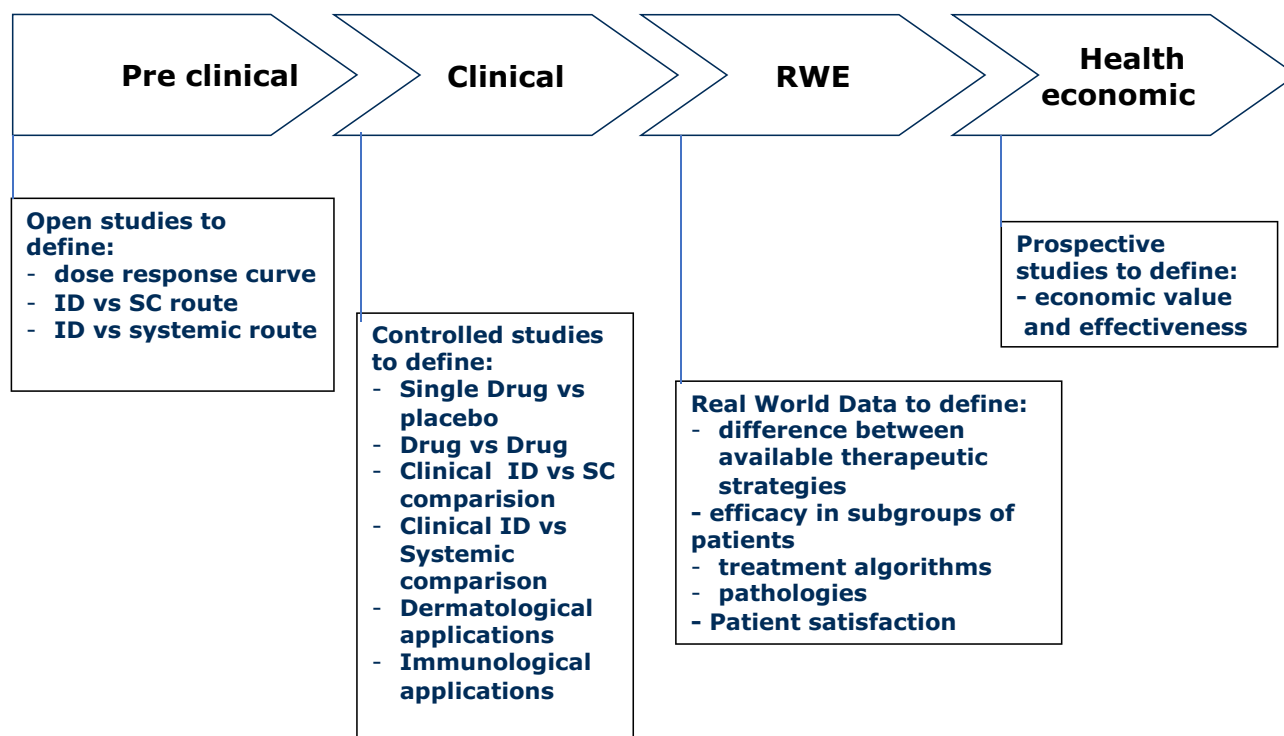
Pre clinical

Clinical

RWE

Health economic

Open studies to define:
- dose response curve
- ID vs SC route
- ID vs systemic route

Controlled studies to define:
- Single Drug vs placebo
- Drug vs Drug
- Clinical ID vs SC comparision
- Clinical ID vs Systemic comparison
- Dermatological applications
- Immunological applications

Real World Data to define:
- difference between available therapeutic strategies
- efficacy in subgroups of patients
- treatment algorithms
- pathologies
- Patient satisfaction

Prospective studies to define:
- economic value and effectiveness